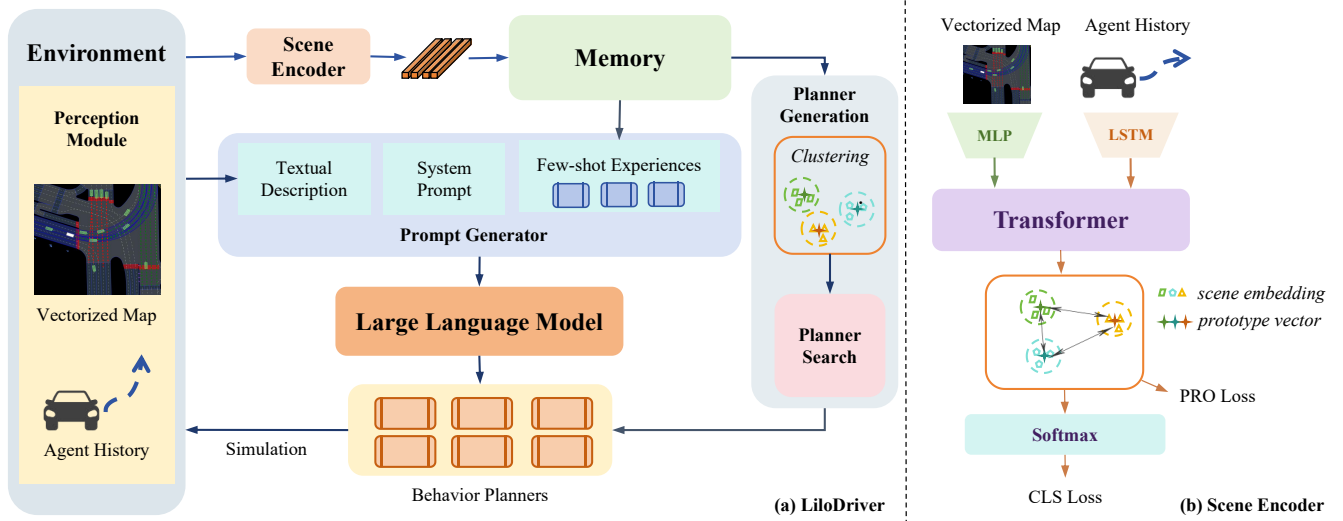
Environment

Perception Module

Vectorized Map

Agent History

Scene Encoder

Memory

Textual Description

System Prompt

Few-shot Experiences

Prompt Generator

Large Language Model

Simulation

Behavior Planners

Planner Generation

Clustering

Planner Search

(a) LiloDriver

Vectorized Map

Agent History

MLP

LSTM

Transformer

scene embedding

prototype vector

PRO Loss

Softmax

CLS Loss

(b) Scene Encoder